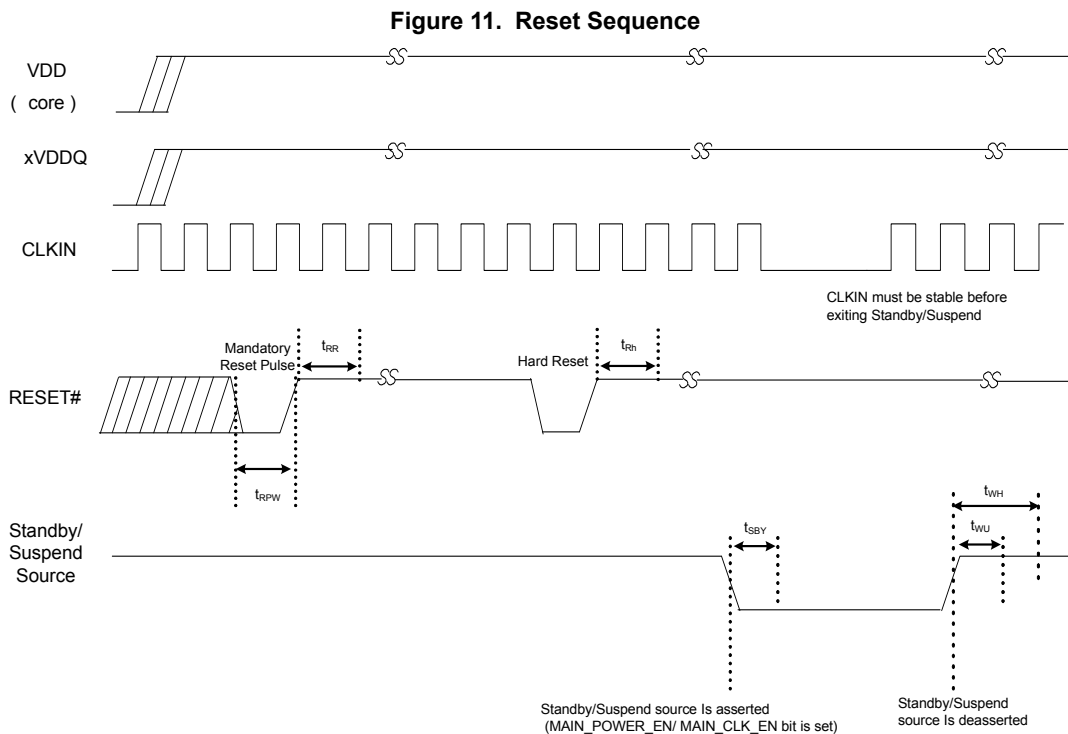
Figure 11. Reset Sequence

VDD
( core )

xVDDQ

CLKIN

CLKIN must be stable before exiting Standby/Suspend

Mandatory Reset Pulse

$t_{RR}$

Hard Reset

$t_{Rh}$

RESET#

$t_{RPW}$

$t_{WH}$

Standby/ Suspend Source

$t_{SBY}$

$t_{WU}$

Standby/Suspend source Is asserted (MAIN_POWER_EN/ MAIN_CLK_EN bit is set)

Standby/Suspend source Is deasserted